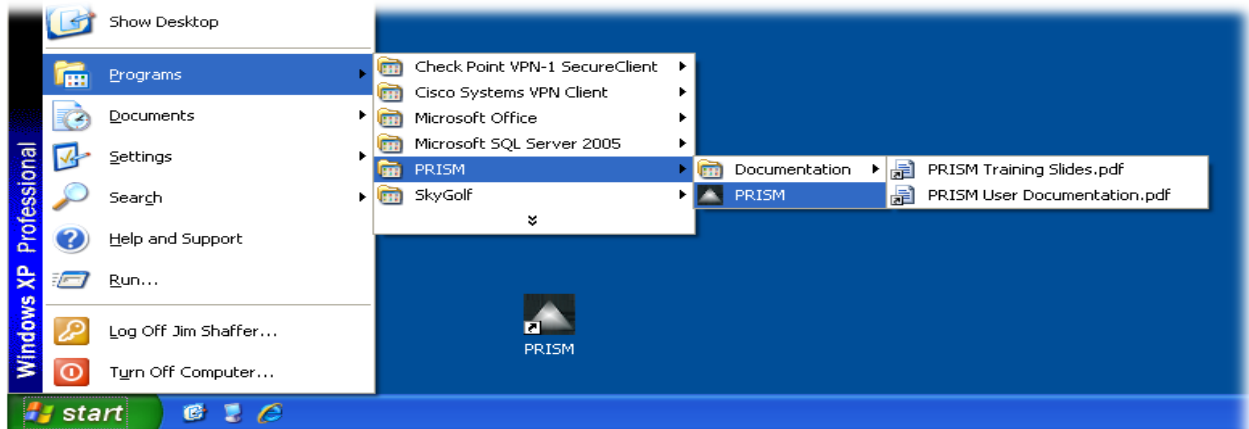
Windows XP Professional

Show Desktop

Programs

Documents

Settings

Search

Help and Support

Run...

Log Off Jim Shaffer...

Turn Off Computer...

Check Point VPN-1 SecureClient

Cisco Systems VPN Client

Microsoft Office

Microsoft SQL Server 2005

PRISM

SkyGolf

Documentation

PRISM

PRISM Training Slides.pdf

PRISM User Documentation.pdf

PRISM

start